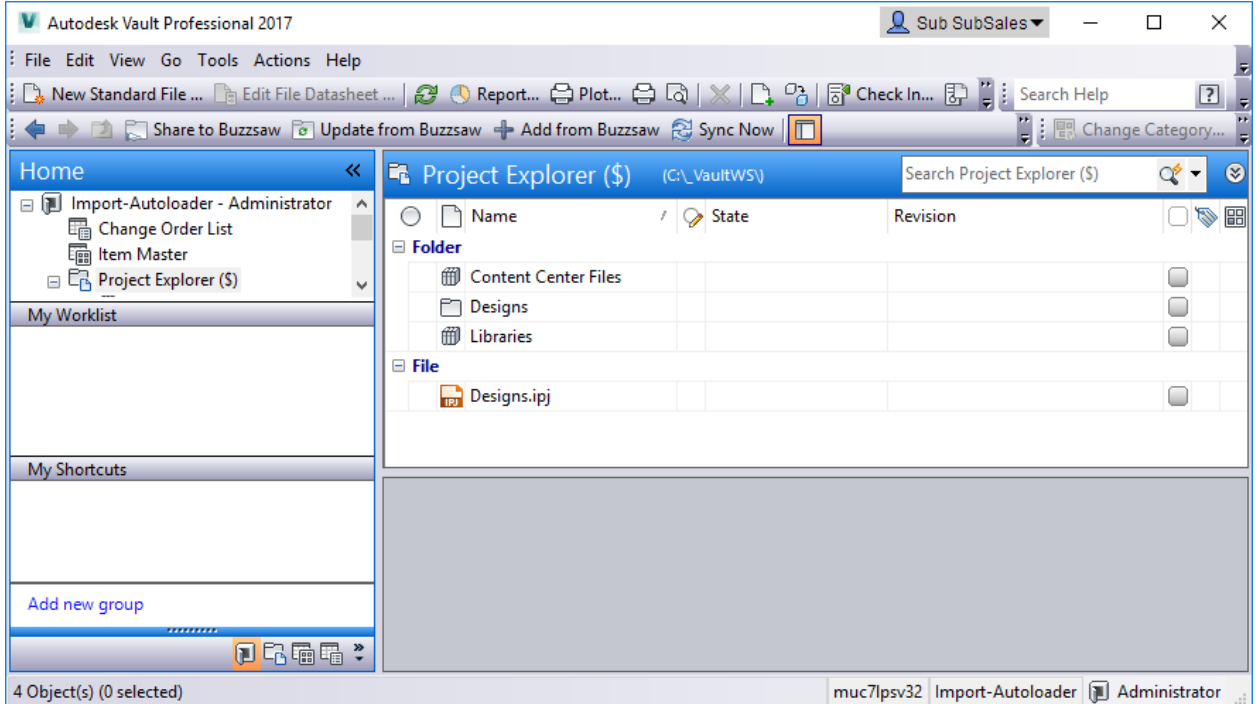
Autodesk Vault Professional 2017
Sub SubSales

File Edit View Go Tools Actions Help

New Standard File ... Edit File Datasheet ... Report... Plot... Check In... Search Help

Share to Buzzsaw Update from Buzzsaw Add from Buzzsaw Sync Now Change Category...

Home «
Import-Autoloader - Administrator
Change Order List
Item Master
Project Explorer ($)

My Worklist

My Shortcuts

Add new group

Project Explorer ($) (C:\_VaultWS\)
Search Project Explorer ($)

| | Name | State | Revision |
|---|---|---|---|
| Folder | | | |
| | Content Center Files | | |
| | Designs | | |
| | Libraries | | |
| File | | | |
| | Designs.ipj | | |

4 Object(s) (0 selected) muc7lpsv32 Import-Autoloader Administrator